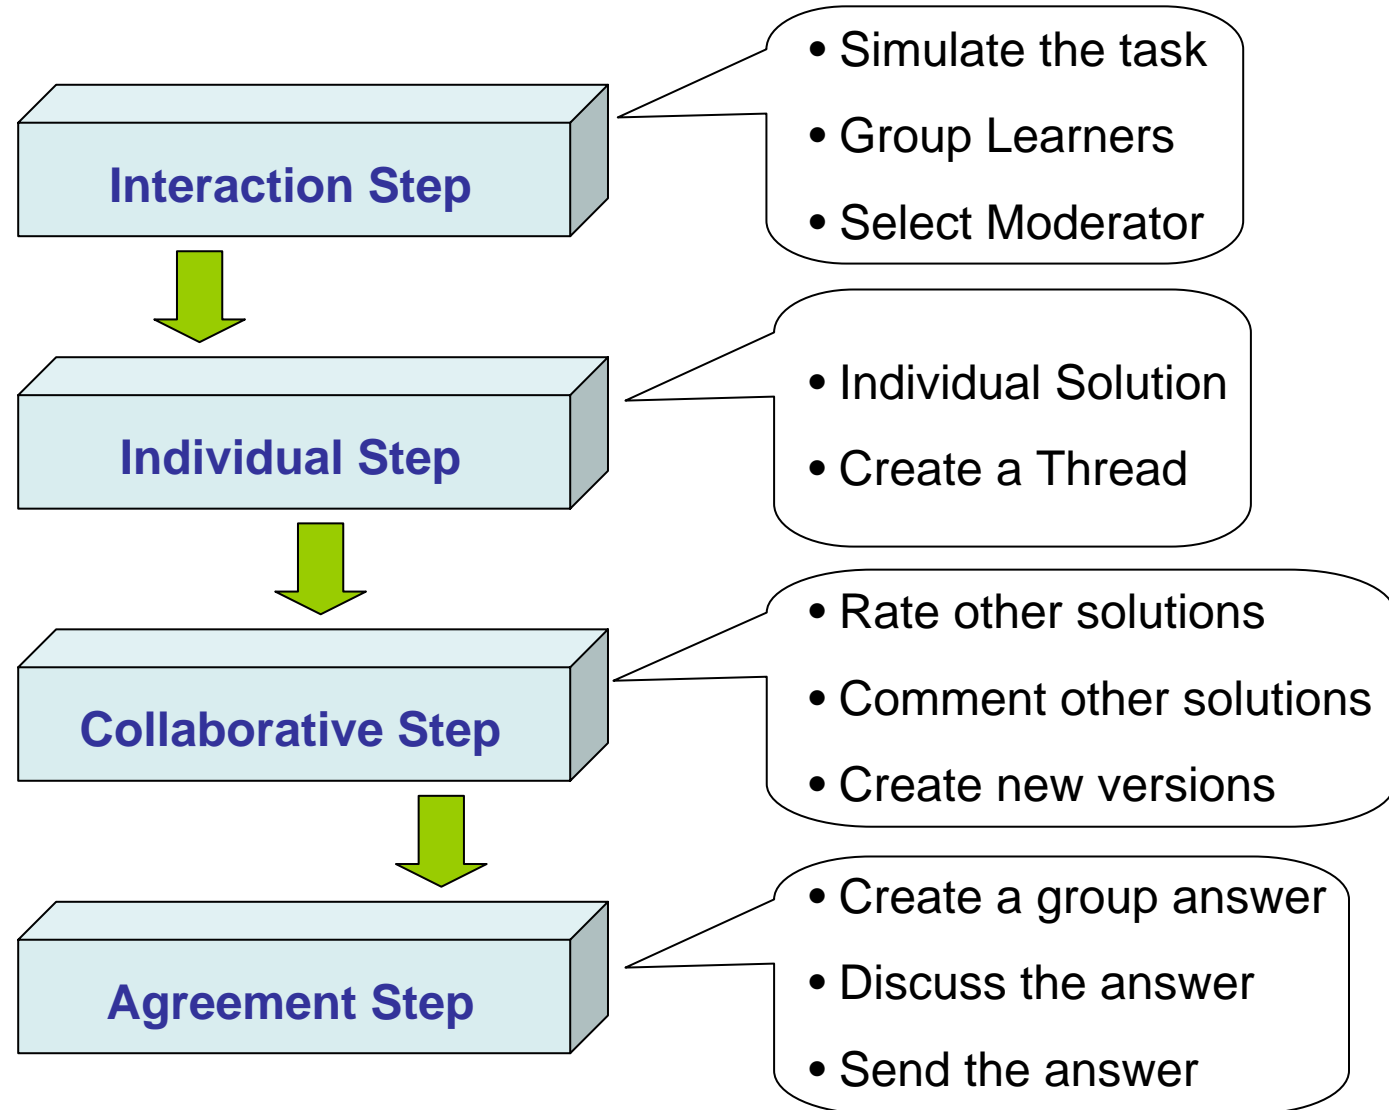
Interaction Step

• Simulate the task
• Group Learners
• Select Moderator

Individual Step

• Individual Solution
• Create a Thread

Collaborative Step

• Rate other solutions
• Comment other solutions
• Create new versions

Agreement Step

• Create a group answer
• Discuss the answer
• Send the answer